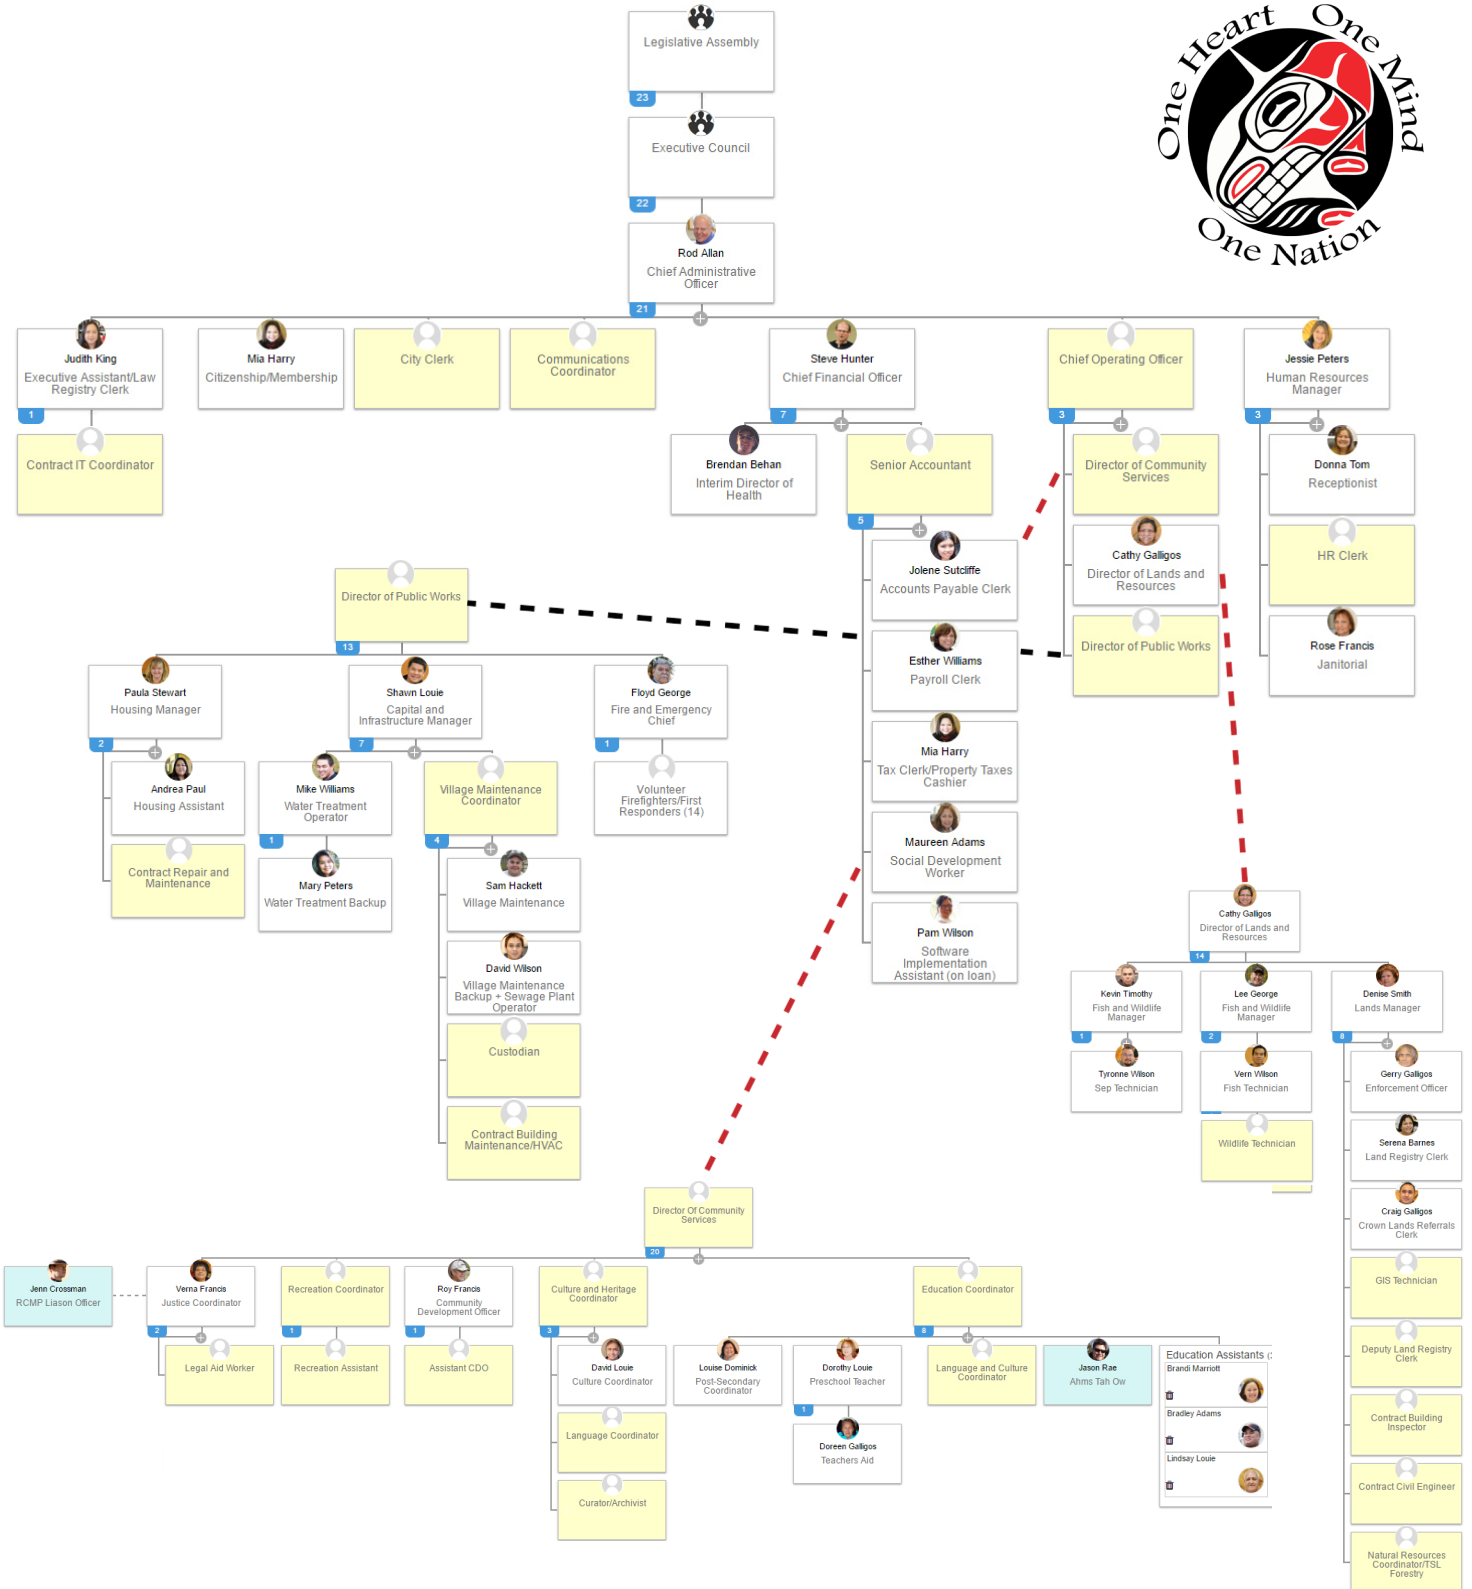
One Heart One Mind One Nation

Legislative Assembly
23

Executive Council
22

Rod Allan
Chief Administrative Officer
21

Judith King
Executive Assistant/Law Registry Clerk
1

Contract IT Coordinator

Mia Harry
Citizenship/Membership

City Clerk

Communications Coordinator

Steve Hunter
Chief Financial Officer
7

Brendan Behan
Interim Director of Health

Senior Accountant
5

Jolene Sutcliffe
Accounts Payable Clerk

Esther Williams
Payroll Clerk

Mia Harry
Tax Clerk/Property Taxes Cashier

Maureen Adams
Social Development Worker

Pam Wilson
Software Implementation Assistant (on loan)

Chief Operating Officer
3

Director of Community Services

Cathy Galligos
Director of Lands and Resources

Director of Public Works

Jessie Peters
Human Resources Manager
3

Donna Tom
Receptionist

HR Clerk

Rose Francis
Janitorial

Director of Public Works
13

Paula Stewart
Housing Manager
2

Andrea Paul
Housing Assistant

Contract Repair and Maintenance

Shawn Louie
Capital and Infrastructure Manager
7

Mike Williams
Water Treatment Operator
1

Mary Peters
Water Treatment Backup

Village Maintenance Coordinator
4

Sam Hackett
Village Maintenance

David Wilson
Village Maintenance Backup + Sewage Plant Operator

Custodian

Contract Building Maintenance/HVAC

Floyd George
Fire and Emergency Chief
1

Volunteer Firefighters/First Responders (14)

Cathy Galligos
Director of Lands and Resources
14

Kevin Timothy
Fish and Wildlife Manager
1

Tyronne Wilson
Sep Technician

Lee George
Fish and Wildlife Manager
2

Vern Wilson
Fish Technician

Wildlife Technician

Denise Smith
Lands Manager
8

Gerry Galligos
Enforcement Officer

Serena Barnes
Land Registry Clerk

Craig Galligos
Crown Lands Referrals Clerk

GIS Technician

Deputy Land Registry Clerk

Contract Building Inspector

Contract Civil Engineer

Natural Resources Coordinator/TSL Forestry

Director Of Community Services
20

Jenn Crossman
RCMP Liason Officer

Verna Francis
Justice Coordinator
2

Legal Aid Worker

Recreation Coordinator
1

Recreation Assistant

Roy Francis
Community Development Officer
1

Assistant CDO

Culture and Heritage Coordinator
3

David Louie
Culture Coordinator

Language Coordinator

Curator/Archivist

Louise Dominick
Post-Secondary Coordinator

Dorothy Louie
Preschool Teacher
1

Doreen Galligos
Teachers Aid

Education Coordinator
8

Language and Culture Coordinator

Jason Rae
Ahms Tah Ow

Education Assistants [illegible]
Brandi Marriott
Bradley Adams
Lindsay Louie